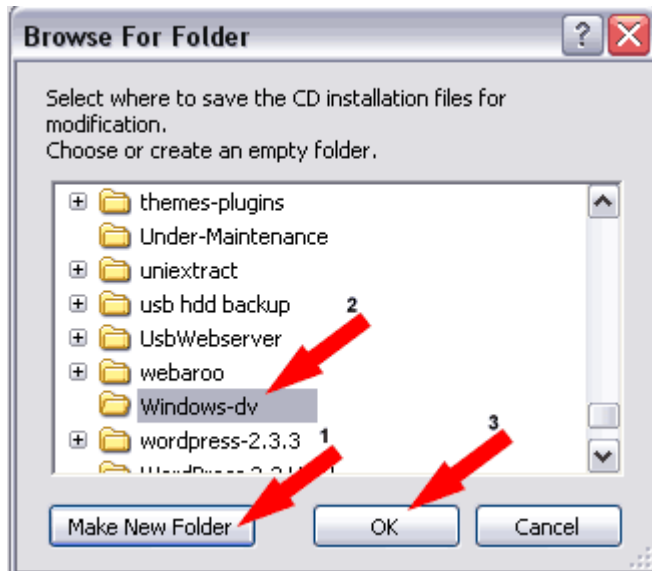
Browse For Folder

Select where to save the CD installation files for modification.
Choose or create an empty folder.

themes-plugins
Under-Maintenance
uniextract
usb hdd backup
UsbWebserver
webaroo
Windows-dv
wordpress-2.3.3
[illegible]

2
1
3

Make New Folder
OK
Cancel